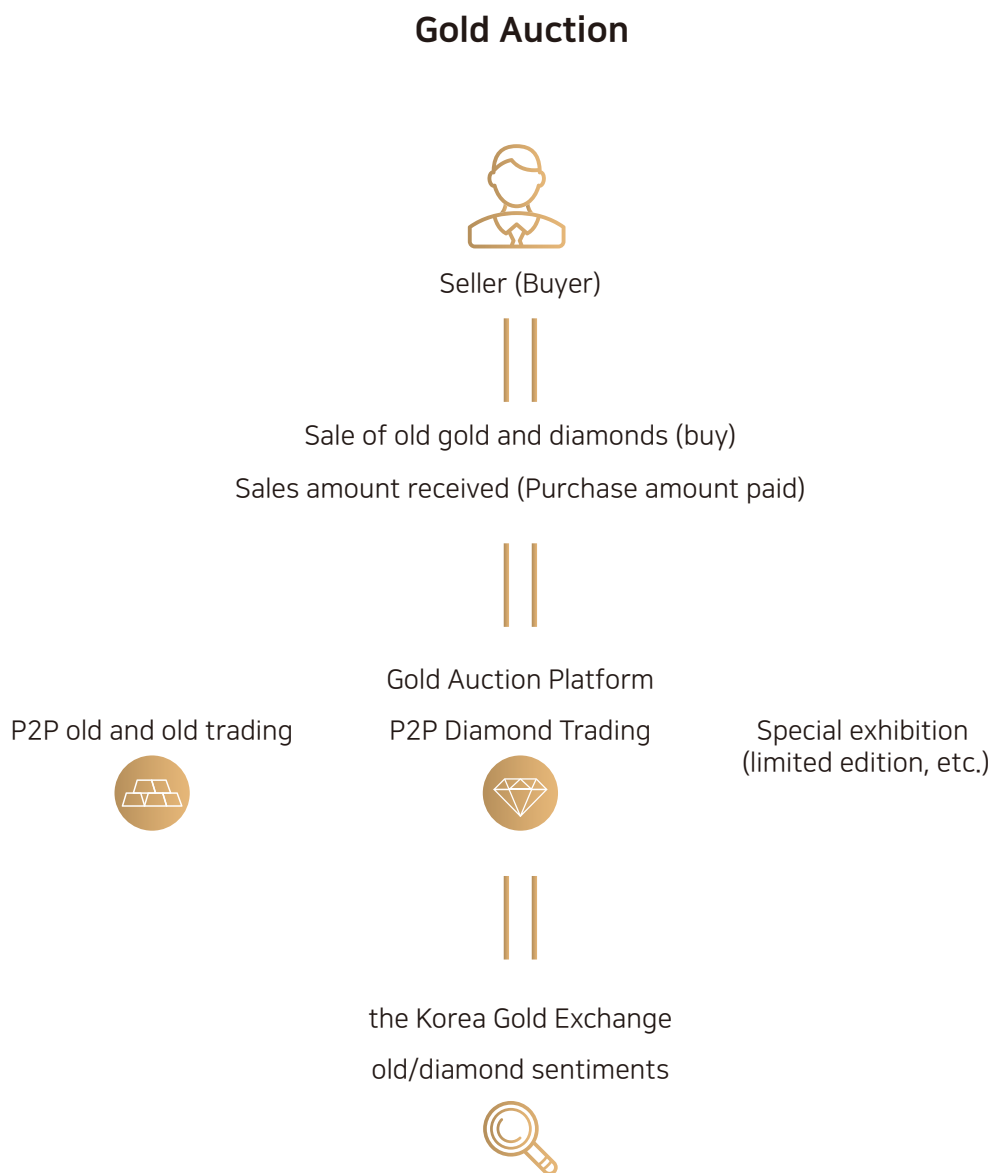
Gold Auction

Seller (Buyer)

Sale of old gold and diamonds (buy)

Sales amount received (Purchase amount paid)

Gold Auction Platform

P2P old and old trading

P2P Diamond Trading

Special exhibition (limited edition, etc.)

the Korea Gold Exchange

old/diamond sentiments